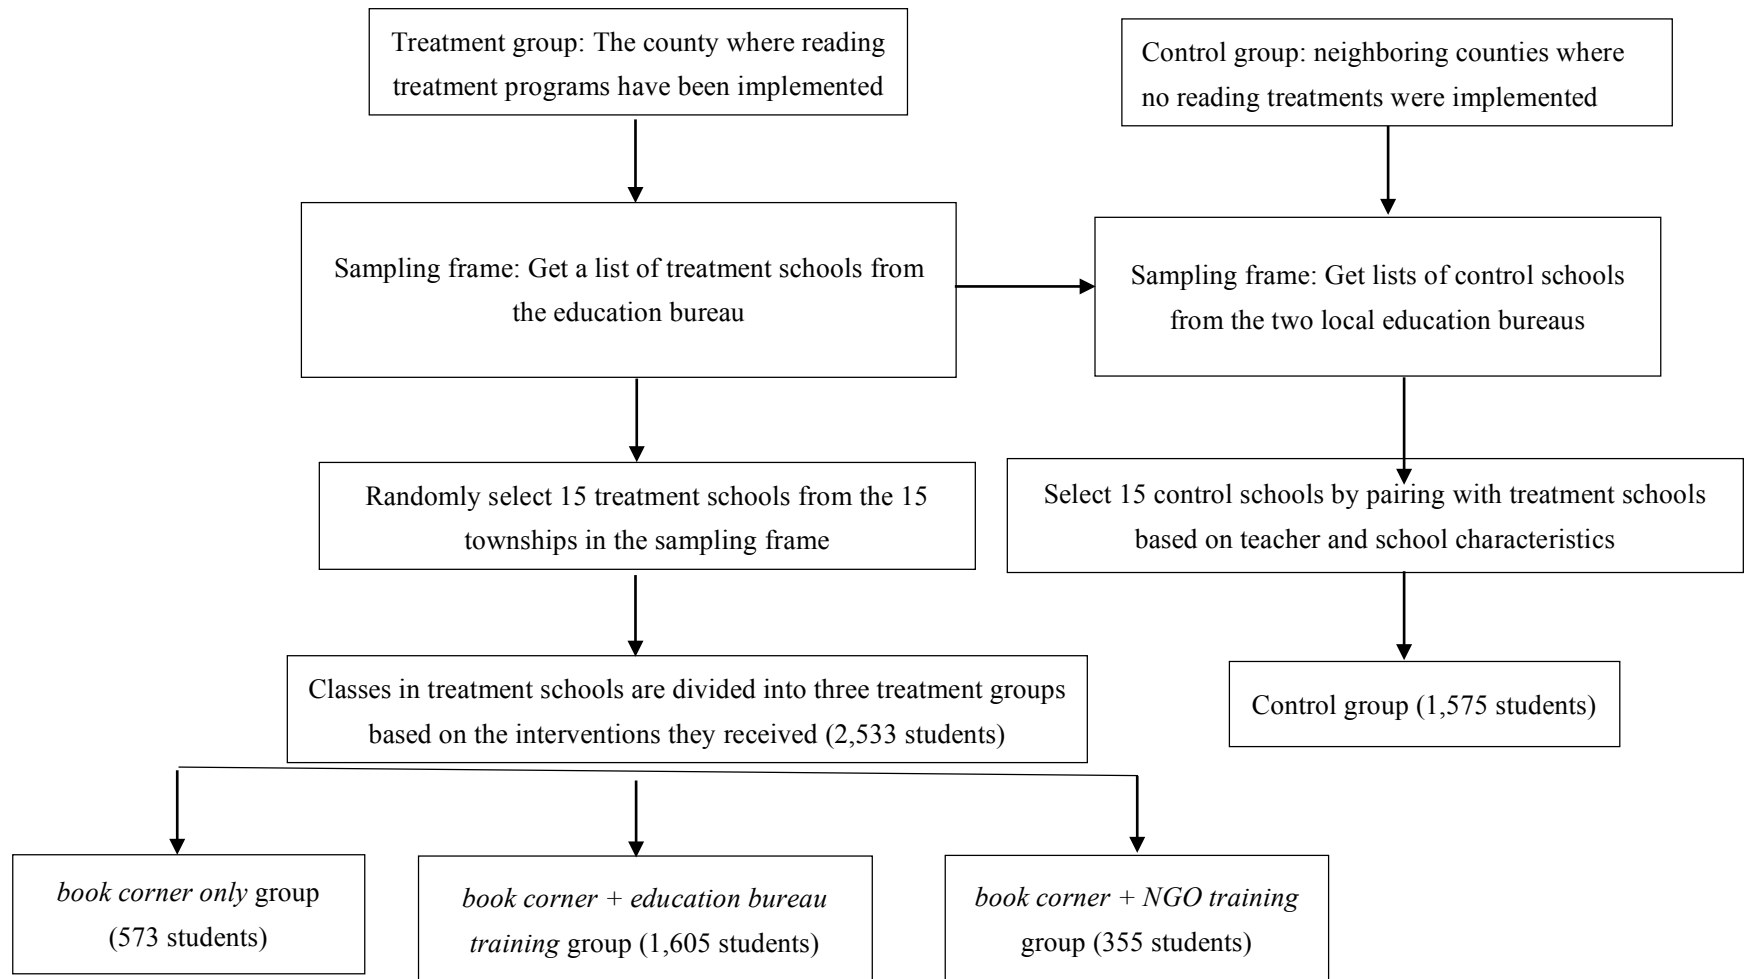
Treatment group: The county where reading treatment programs have been implemented

Control group: neighboring counties where no reading treatments were implemented

Sampling frame: Get a list of treatment schools from the education bureau

Sampling frame: Get lists of control schools from the two local education bureaus

Randomly select 15 treatment schools from the 15 townships in the sampling frame

Select 15 control schools by pairing with treatment schools based on teacher and school characteristics

Classes in treatment schools are divided into three treatment groups based on the interventions they received (2,533 students)

Control group (1,575 students)

*book corner only* group (573 students)

*book corner + education bureau training* group (1,605 students)

*book corner + NGO training* group (355 students)